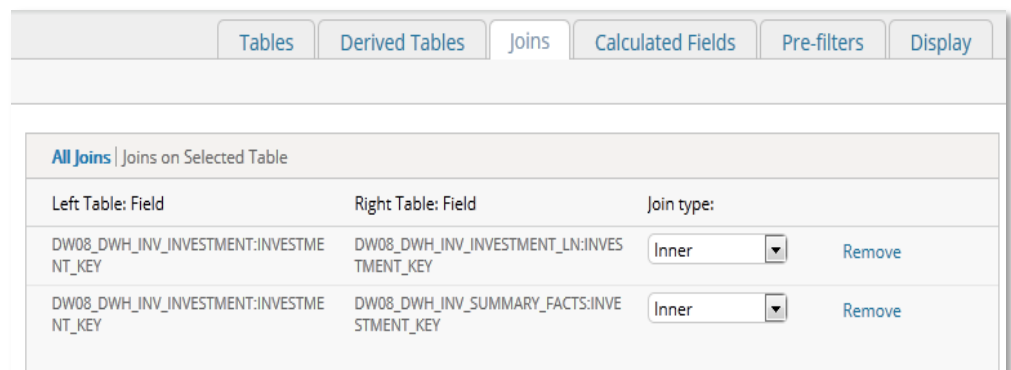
Tables | Derived Tables | Joins | Calculated Fields | Pre-filters | Display

All Joins | Joins on Selected Table

| Left Table: Field | Right Table: Field | Join type: | |
|---|---|---|---|
| DW08_DWH_INV_INVESTMENT:INVESTMENT_KEY | DW08_DWH_INV_INVESTMENT_LN:INVESTMENT_KEY | Inner | Remove |
| DW08_DWH_INV_INVESTMENT:INVESTMENT_KEY | DW08_DWH_INV_SUMMARY_FACTS:INVESTMENT_KEY | Inner | Remove |